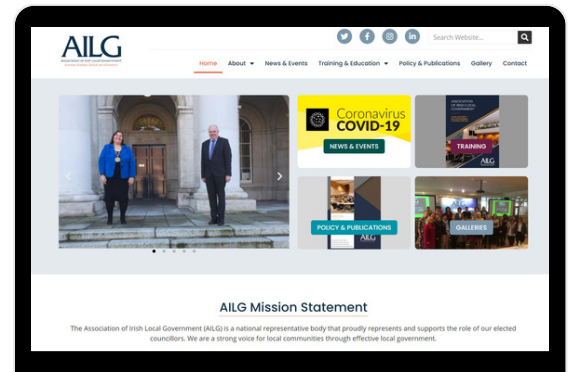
AILG
Association of Irish Local Government
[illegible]

Search Website...

Home
About
News & Events
Training & Education
Policy & Publications
Gallery
Contact

Coronavirus
COVID-19
NEWS & EVENTS

ASSOCIATION OF IRISH LOCAL GOVERNMENT
TRAINING
AILG

POLICY & PUBLICATIONS
AILG

GALLERIES

AILG Mission Statement

The Association of Irish Local Government (AILG) is a national representative body that proudly represents and supports the role of our elected councillors. We are a strong voice for local communities through effective local government.